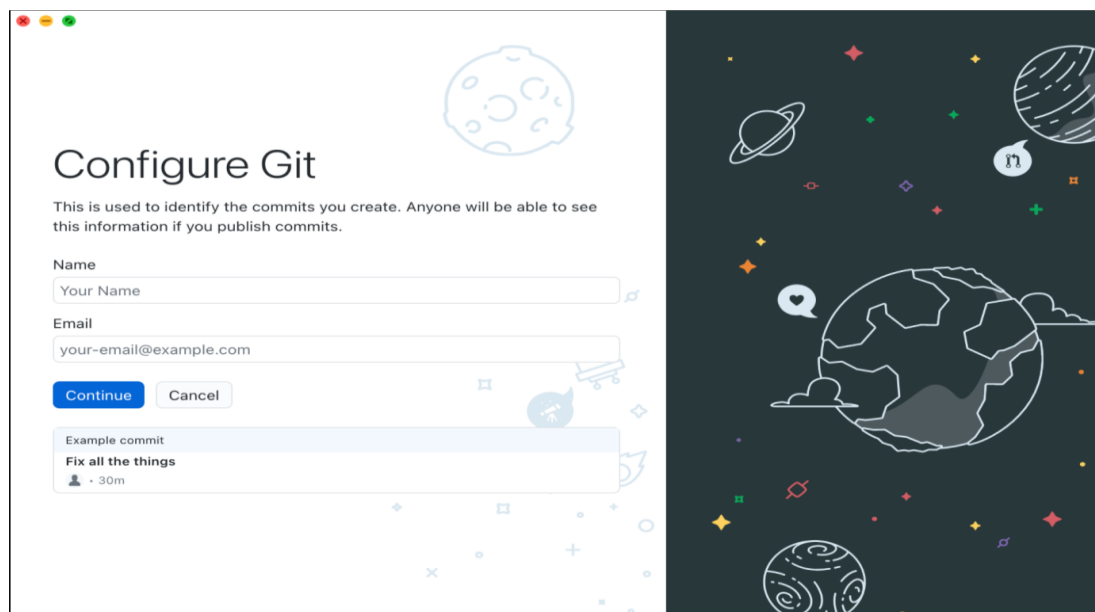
Configure Git

This is used to identify the commits you create. Anyone will be able to see this information if you publish commits.

Name

Your Name

Email

your-email@example.com

Continue Cancel

Example commit

Fix all the things

• 30m